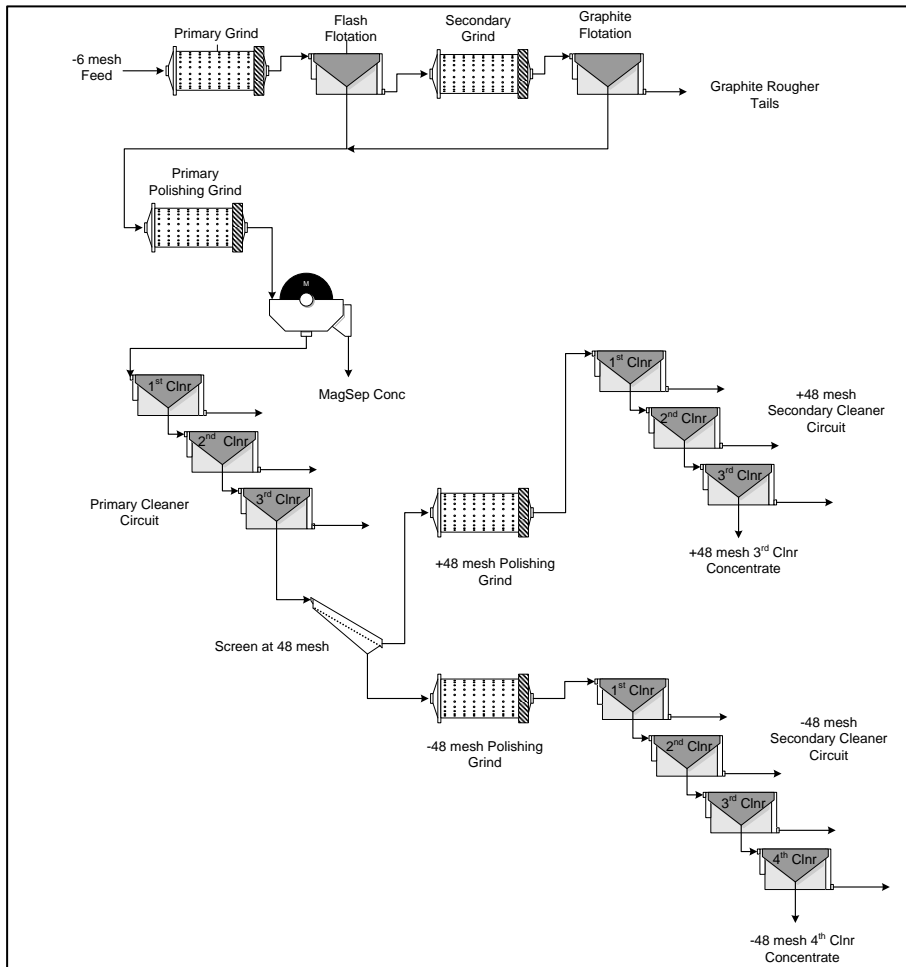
-6 mesh Feed

Primary Grind

Flash Flotation

Secondary Grind

Graphite Flotation

Graphite Rougher Tails

Primary Polishing Grind

M

MagSep Conc

1$^{st}$ Clnr

2$^{nd}$ Clnr

3$^{rd}$ Clnr

Primary Cleaner Circuit

Screen at 48 mesh

+48 mesh Polishing Grind

1$^{st}$ Clnr

2$^{nd}$ Clnr

3$^{rd}$ Clnr

+48 mesh Secondary Cleaner Circuit

+48 mesh 3$^{rd}$ Clnr Concentrate

-48 mesh Polishing Grind

1$^{st}$ Clnr

2$^{nd}$ Clnr

3$^{rd}$ Clnr

4$^{th}$ Clnr

-48 mesh Secondary Cleaner Circuit

-48 mesh 4$^{th}$ Clnr Concentrate